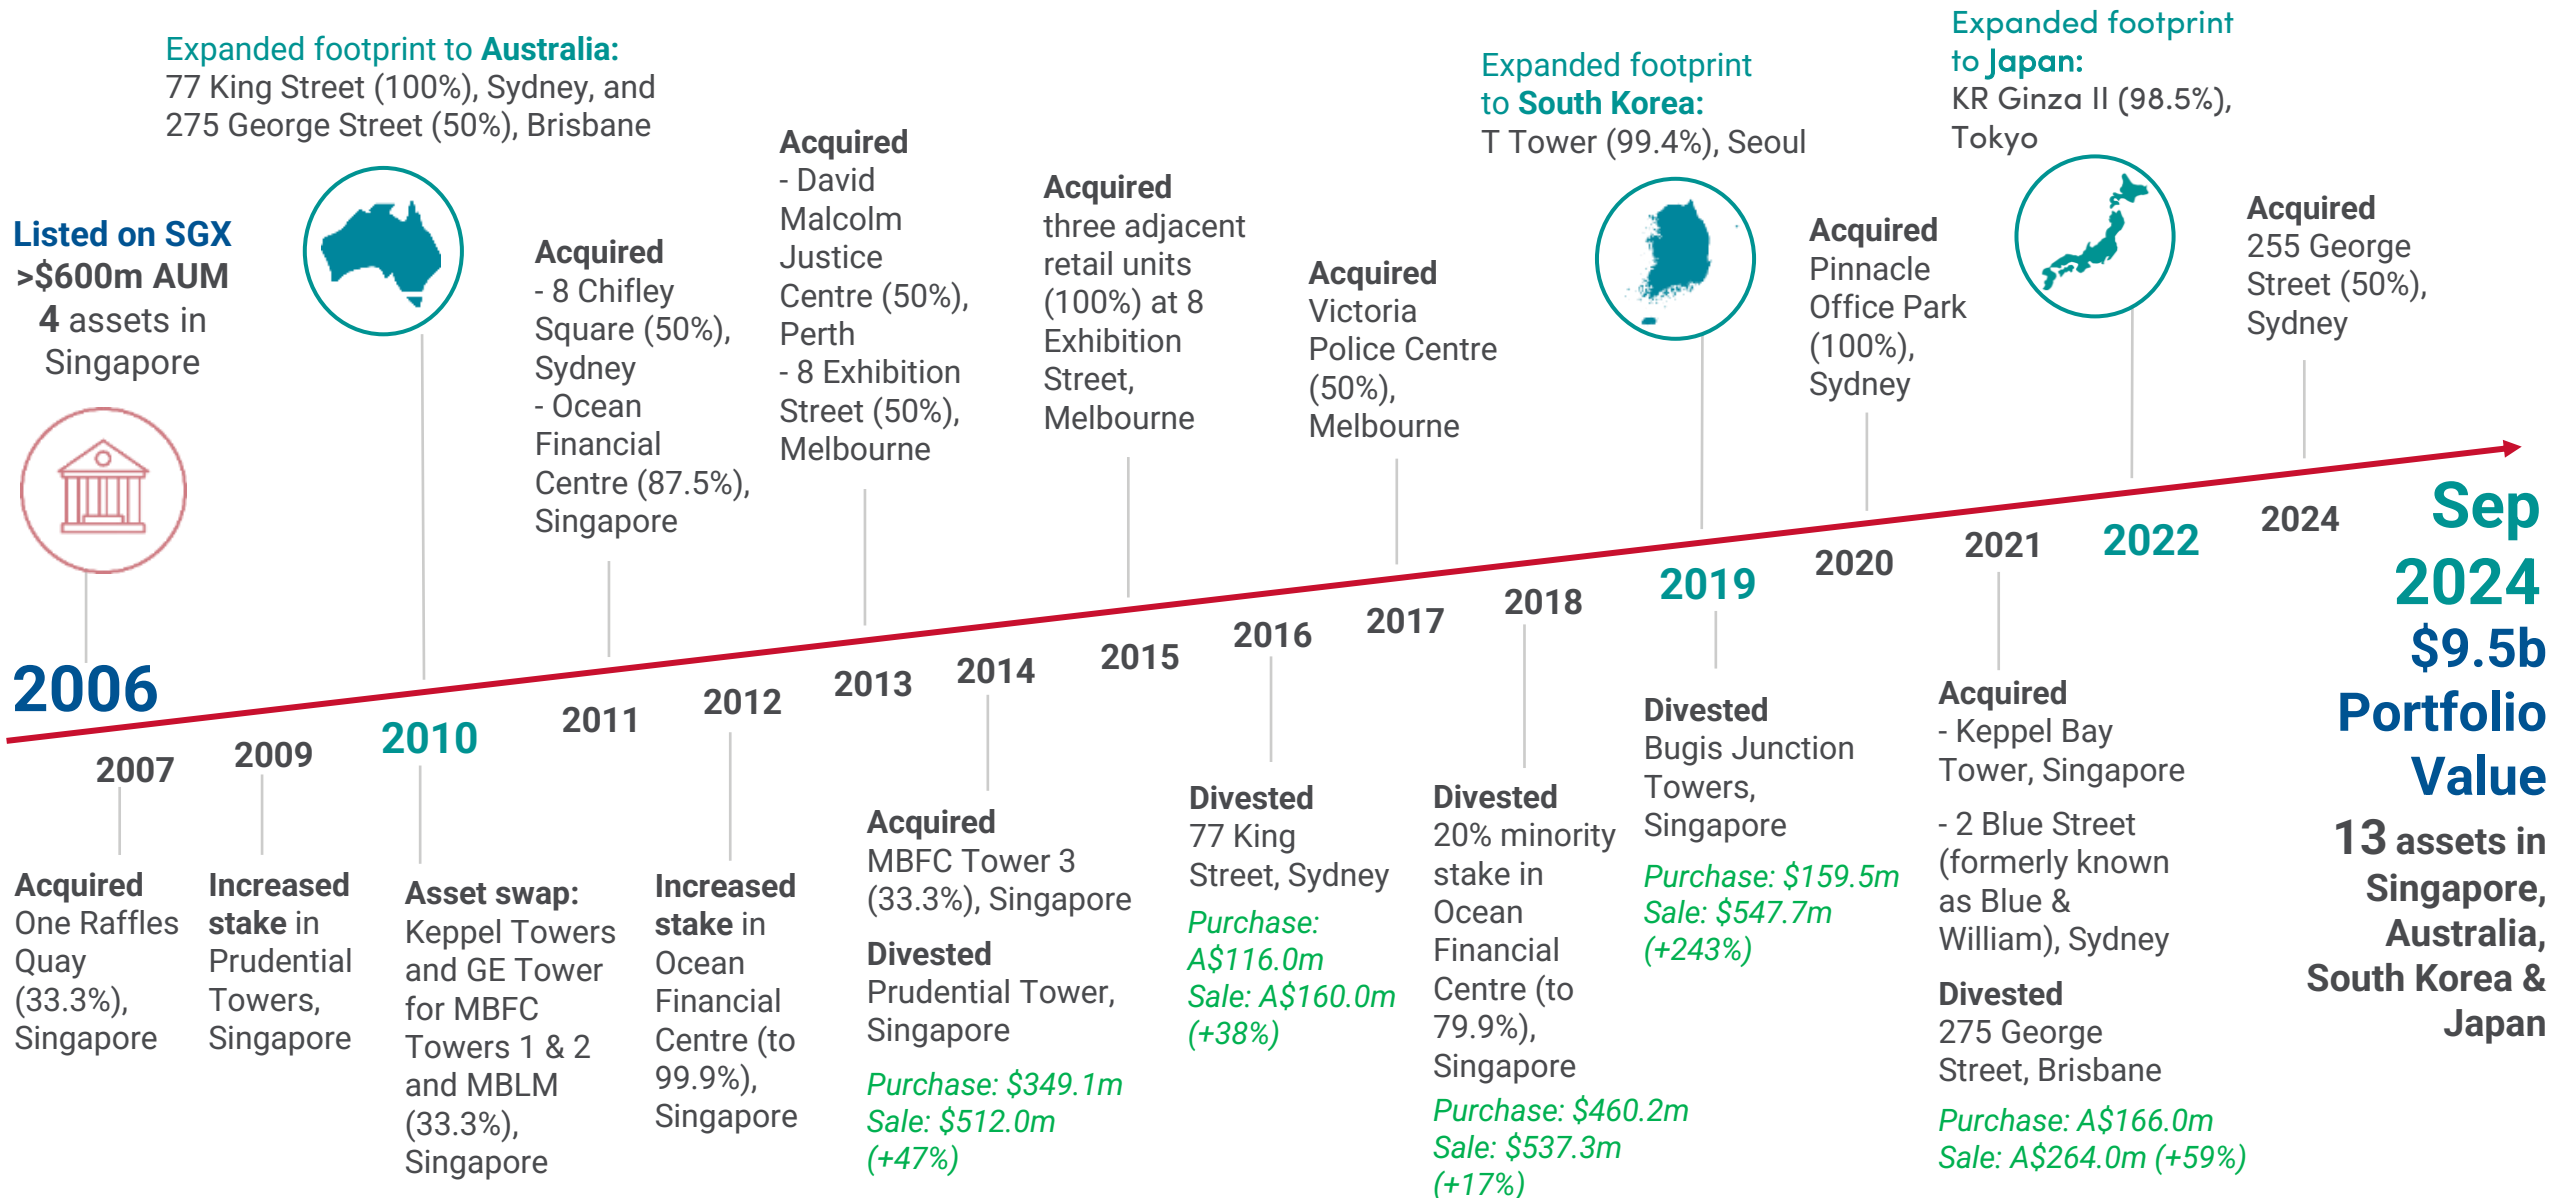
Listed on SGX
>$600m AUM
4 assets in Singapore

2006

2007
Acquired
One Raffles Quay (33.3%), Singapore

2009
Increased stake in Prudential Towers, Singapore

Expanded footprint to Australia:
77 King Street (100%), Sydney, and 275 George Street (50%), Brisbane

2010
Asset swap:
Keppel Towers and GE Tower for MBFC Towers 1 & 2 and MBLM (33.3%), Singapore

Acquired
- 8 Chifley Square (50%), Sydney
- Ocean Financial Centre (87.5%), Singapore

2011

2012
Increased stake in Ocean Financial Centre (to 99.9%), Singapore

Acquired
- David Malcolm Justice Centre (50%), Perth
- 8 Exhibition Street (50%), Melbourne

2013

2014
Acquired
MBFC Tower 3 (33.3%), Singapore
Divested
Prudential Tower, Singapore
Purchase: $349.1m
Sale: $512.0m
(+47%)

Acquired
three adjacent retail units (100%) at 8 Exhibition Street, Melbourne

2015

2016
Divested
77 King Street, Sydney
Purchase: A$116.0m
Sale: A$160.0m
(+38%)

Acquired
Victoria Police Centre (50%), Melbourne

2017

2018
Divested
20% minority stake in Ocean Financial Centre (to 79.9%), Singapore
Purchase: $460.2m
Sale: $537.3m
(+17%)

Expanded footprint to South Korea:
T Tower (99.4%), Seoul

2019
Divested
Bugis Junction Towers, Singapore
Purchase: $159.5m
Sale: $547.7m
(+243%)

Acquired
Pinnacle Office Park (100%), Sydney

2020

2021
Acquired
- Keppel Bay Tower, Singapore
- 2 Blue Street (formerly known as Blue & William), Sydney
Divested
275 George Street, Brisbane
Purchase: A$166.0m
Sale: A$264.0m (+59%)

Expanded footprint to Japan:
KR Ginza II (98.5%), Tokyo

2022

Acquired
255 George Street (50%), Sydney

2024

Sep 2024
$9.5b Portfolio Value
13 assets in Singapore, Australia, South Korea & Japan